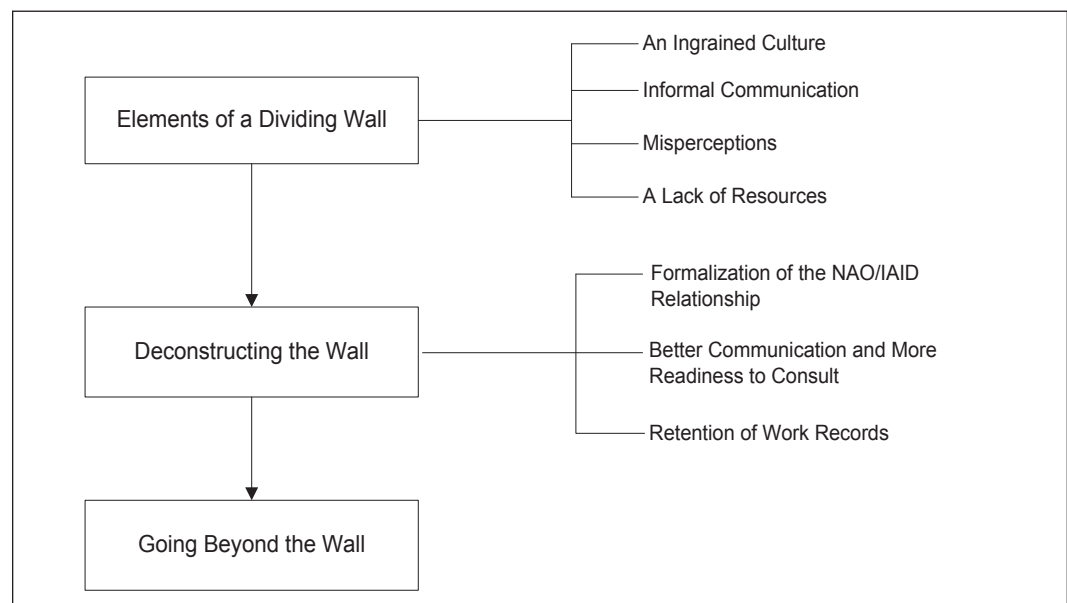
Elements of a Dividing Wall

An Ingrained Culture

Informal Communication

Misperceptions

A Lack of Resources

Deconstructing the Wall

Formalization of the NAO/IAID Relationship

Better Communication and More Readiness to Consult

Retention of Work Records

Going Beyond the Wall